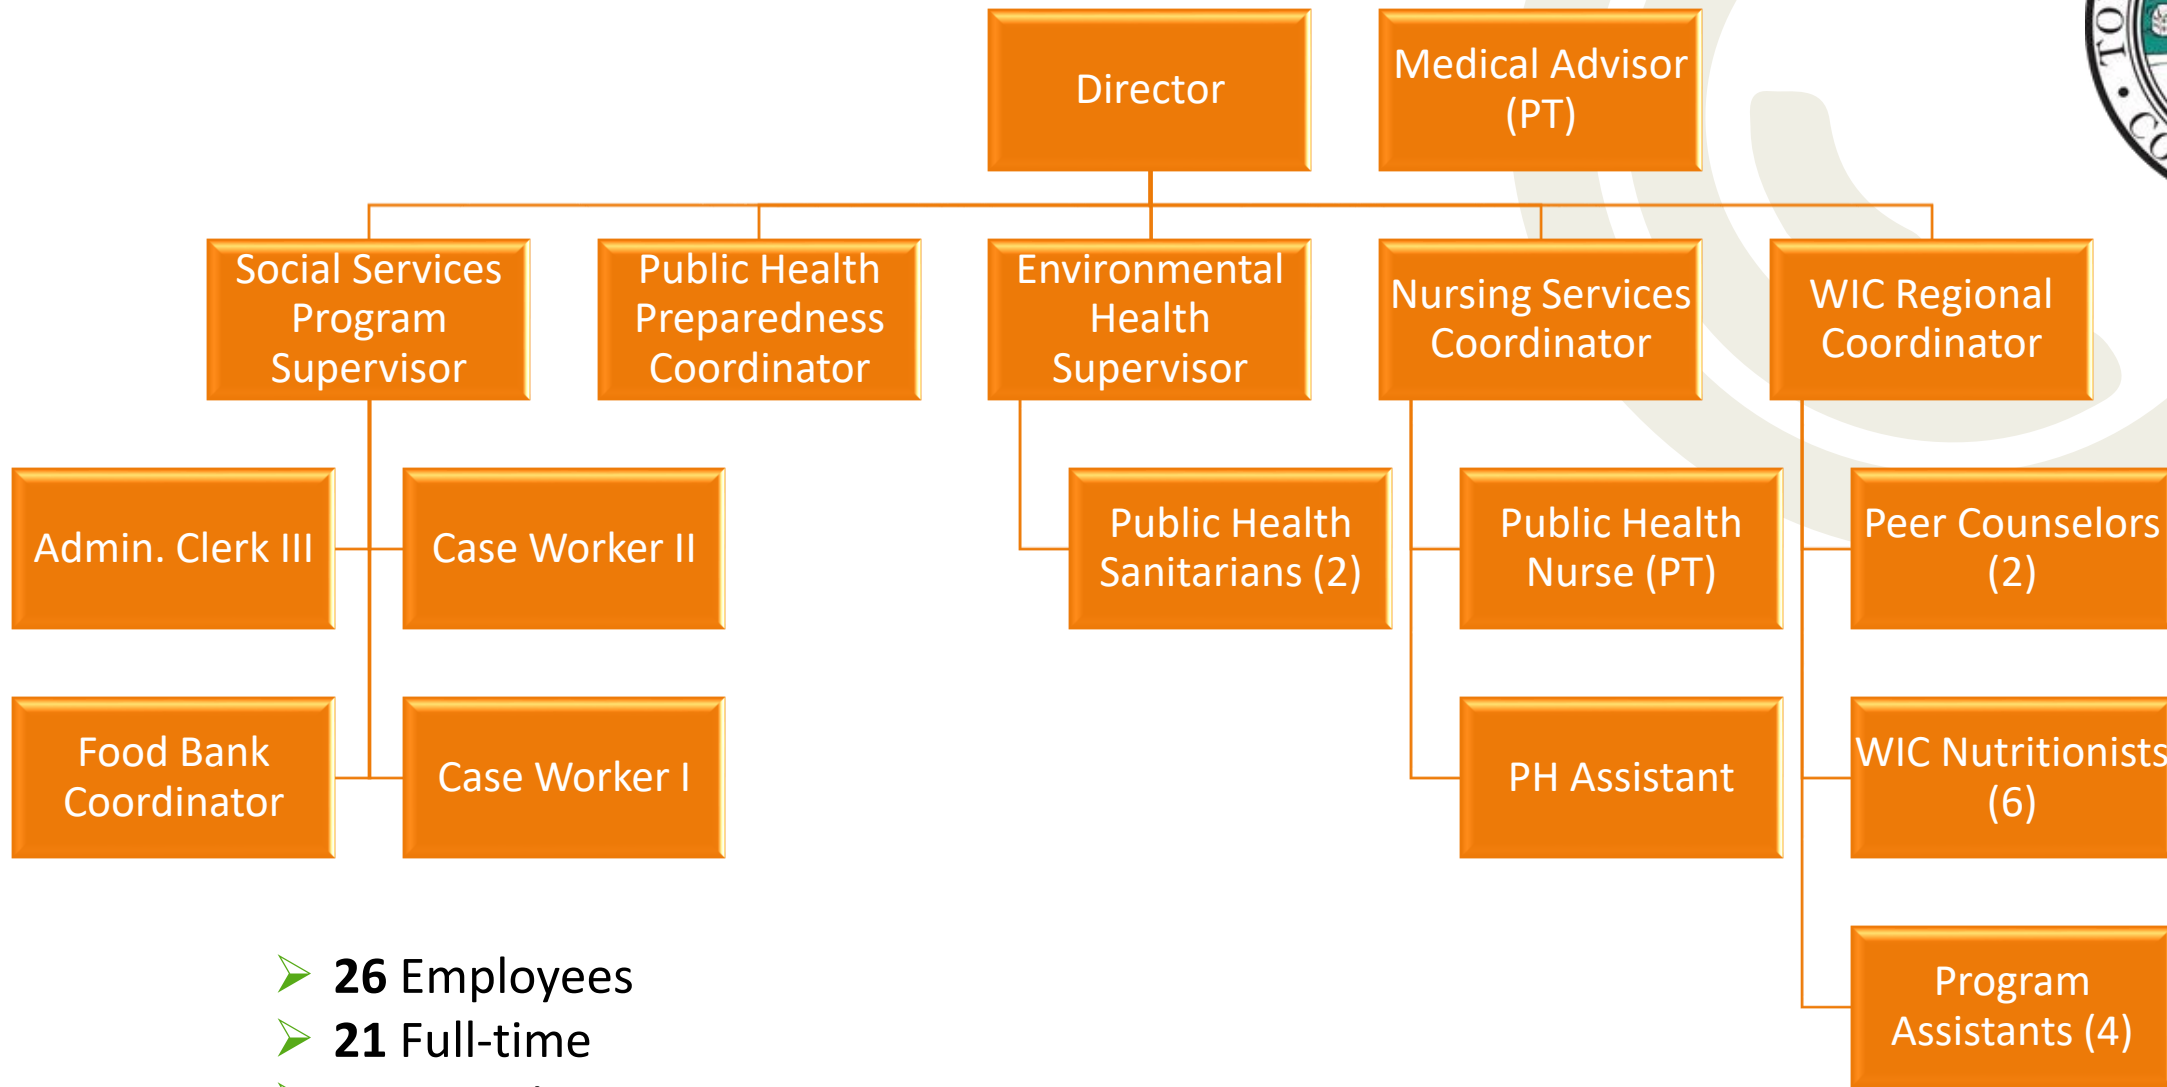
Director

Medical Advisor (PT)

Social Services Program Supervisor

Public Health Preparedness Coordinator

Environmental Health Supervisor

Nursing Services Coordinator

WIC Regional Coordinator

Admin. Clerk III

Case Worker II

Food Bank Coordinator

Case Worker I

Public Health Sanitarians (2)

Public Health Nurse (PT)

PH Assistant

Peer Counselors (2)

WIC Nutritionists (6)

Program Assistants (4)

**26** Employees
**21** Full-time
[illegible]